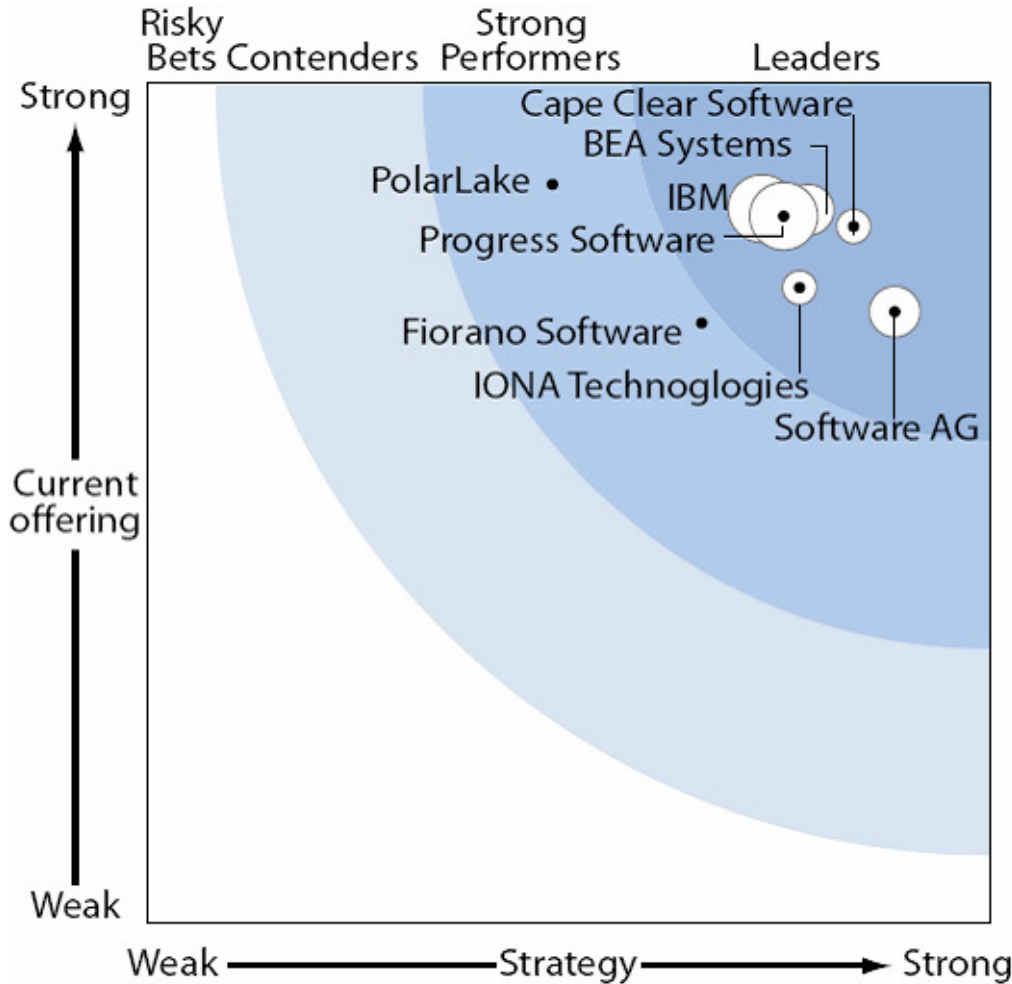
Risky Bets Contenders Strong Performers Leaders

Strong

Cape Clear Software
BEA Systems
PolarLake
IBM
Progress Software
Fiorano Software
IONA Technoglogies
Software AG

Current offering

Weak

Weak Strategy Strong